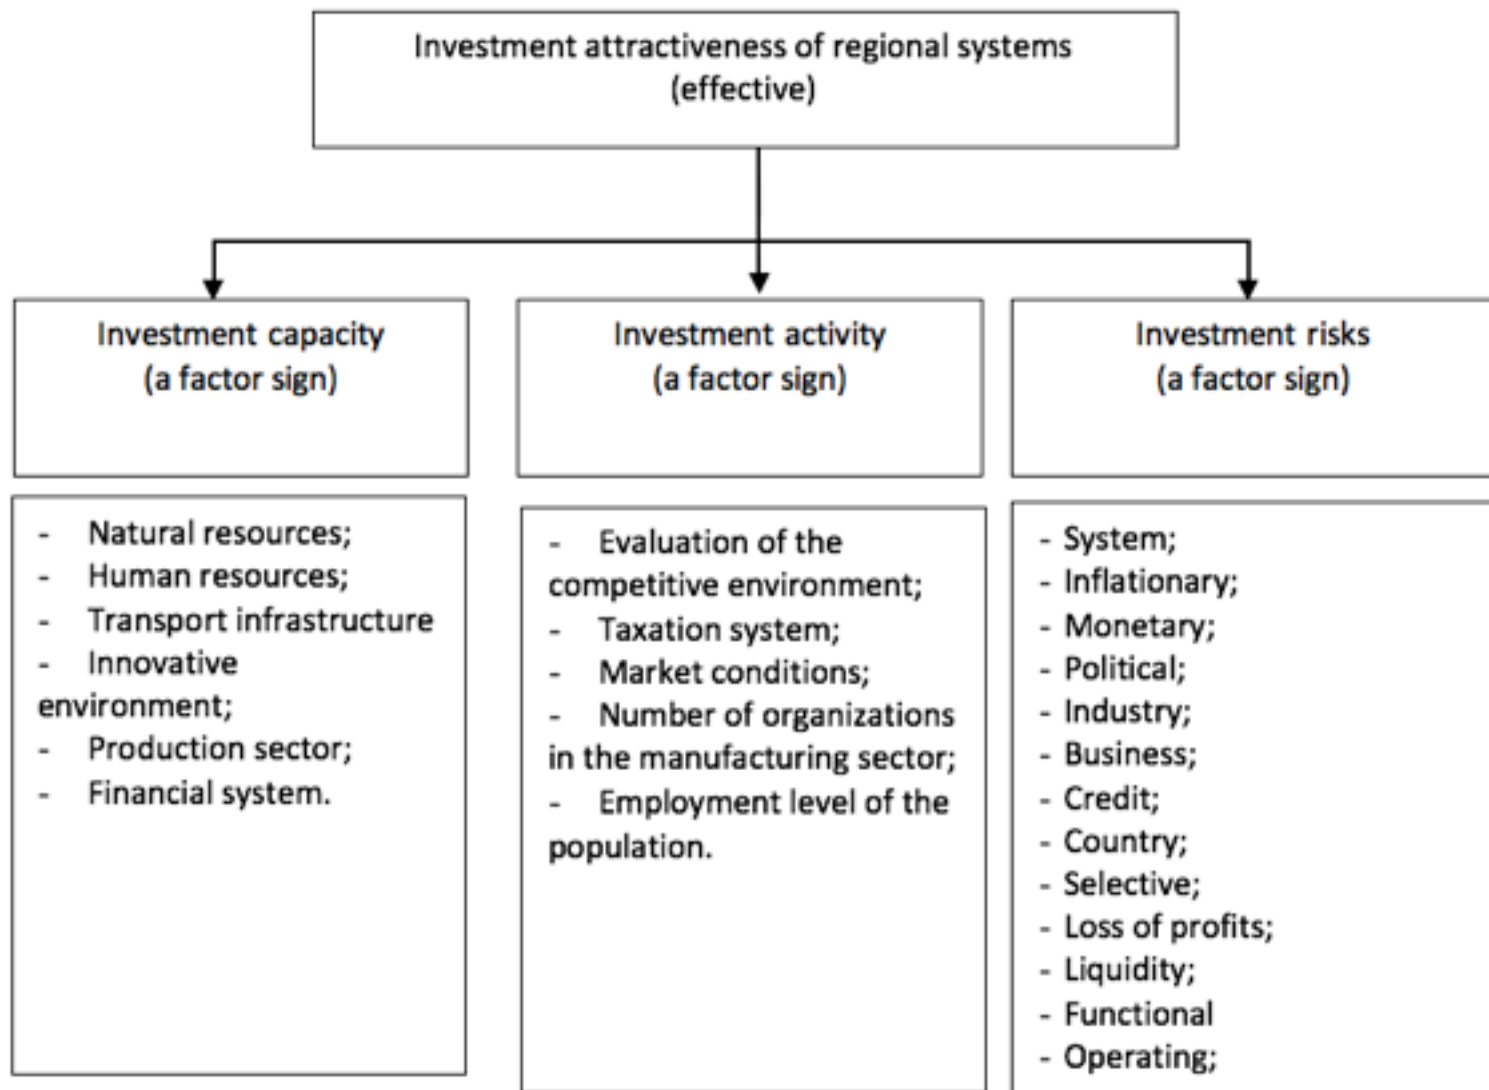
Investment attractiveness of regional systems (effective)

Investment capacity (a factor sign)

Investment activity (a factor sign)

Investment risks (a factor sign)

- Natural resources;
- Human resources;
- Transport infrastructure
- Innovative environment;
- Production sector;
- Financial system.

- Evaluation of the competitive environment;
- Taxation system;
- Market conditions;
- Number of organizations in the manufacturing sector;
- Employment level of the population.

- System;
- Inflationary;
- Monetary;
- Political;
- Industry;
- Business;
- Credit;
- Country;
- Selective;
- Loss of profits;
- Liquidity;
- Functional
- Operating;